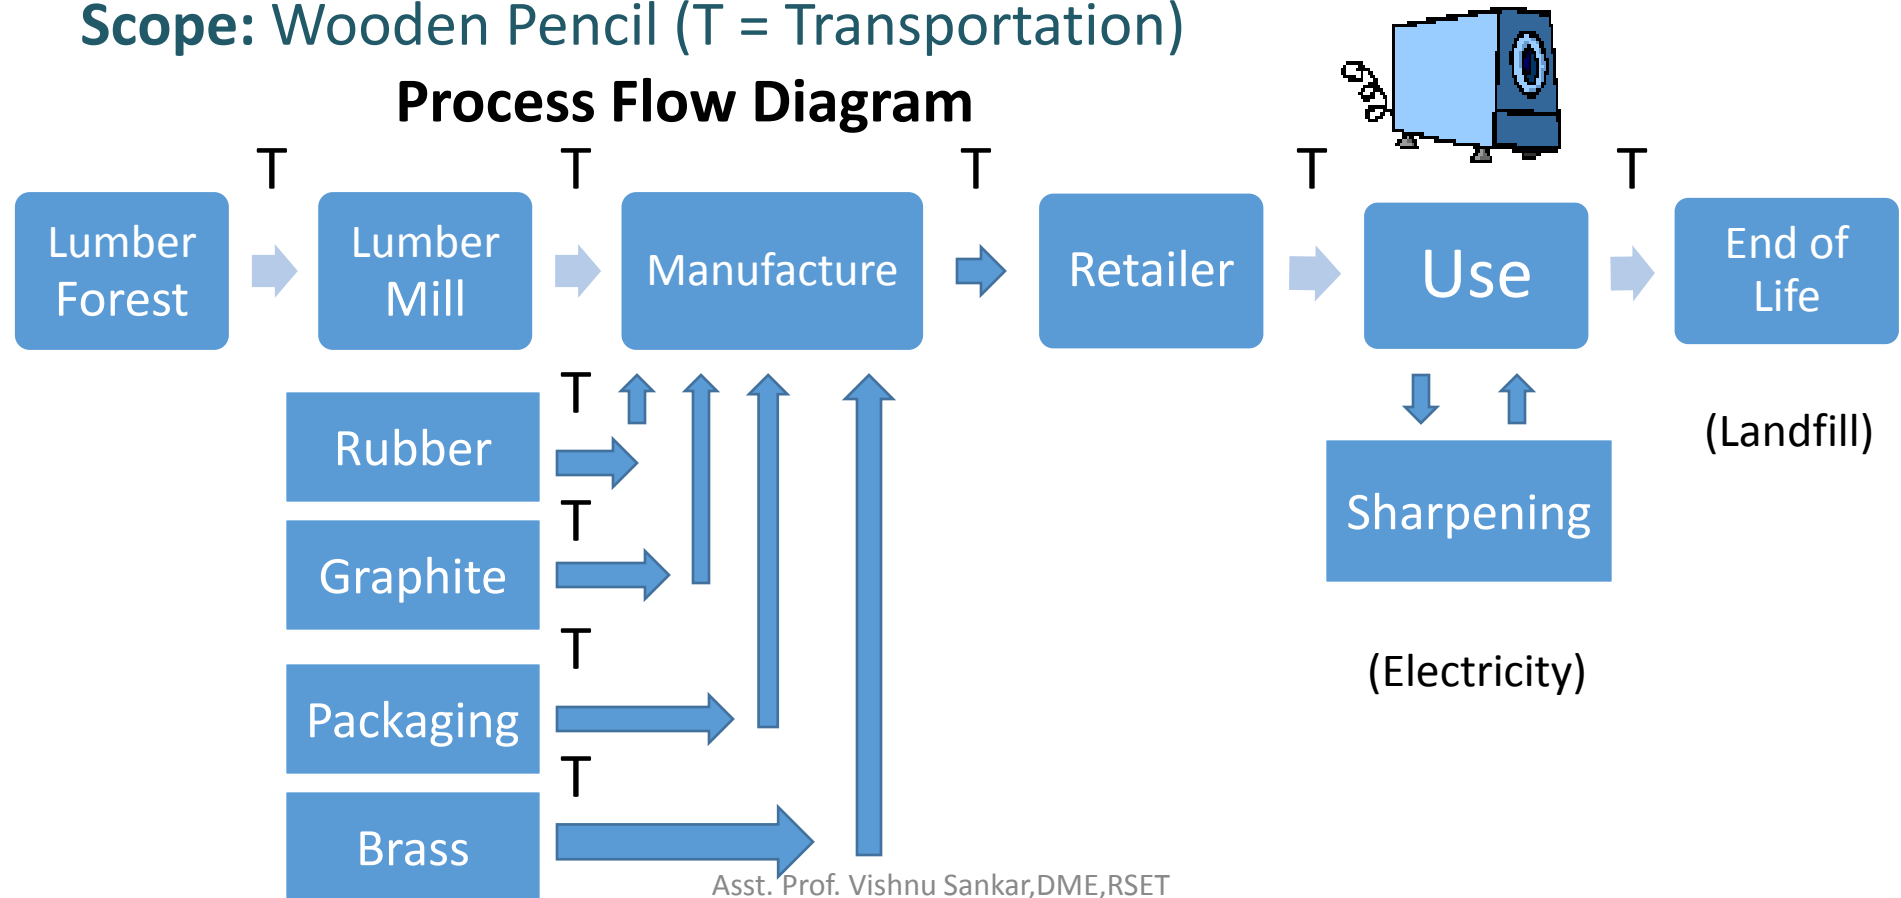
Scope: Wooden Pencil (T = Transportation)

Process Flow Diagram

T T T T T

Lumber Forest

Lumber Mill

Manufacture

Retailer

Use

End of Life

T

Rubber

T

Graphite

T

Packaging

T

Brass

Sharpening

(Landfill)

(Electricity)

Asst. Prof. Vishnu Sankar,DME,RSET